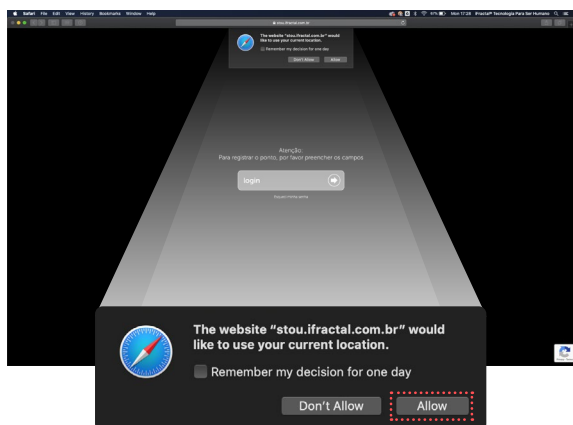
Safari File Edit View History Bookmarks Window Help

Mon 17:28 iFractal® Tecnologia Para Ser Humano

stou.ifractal.com.br

The website "stou.ifractal.com.br" would like to use your current location.
Remember my decision for one day
Don't Allow Allow

Atenção:
Para registrar o ponto, por favor preencher os campos

login

Esqueci minha senha

The website "stou.ifractal.com.br" would like to use your current location.

Remember my decision for one day

Don't Allow

Allow